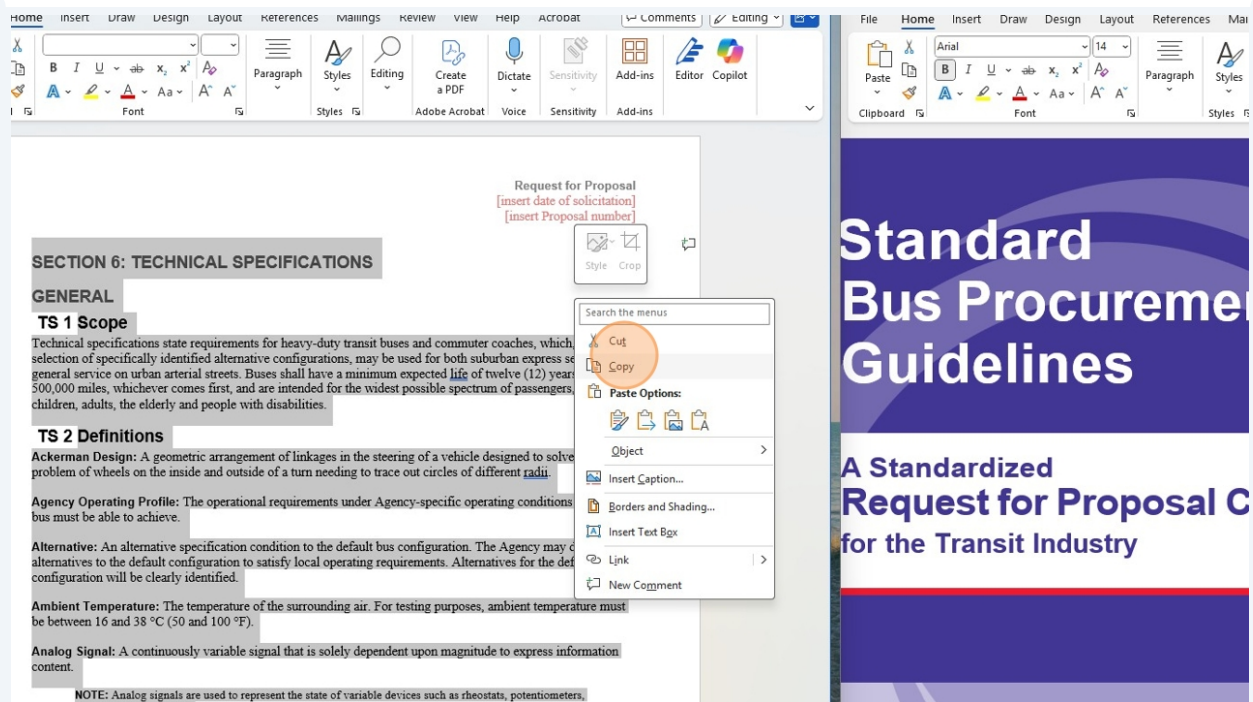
Home Insert Draw Design Layout References Mailings Review View Help Acrobat
Comments
Editing

Paragraph
Styles
Editing
Create a PDF
Dictate
Sensitivity
Add-ins
Editor
Copilot
Font
Styles
Adobe Acrobat
Voice
Sensitivity
Add-ins

Request for Proposal
[insert date of solicitation]
[insert Proposal number]

Style
Crop

SECTION 6: TECHNICAL SPECIFICATIONS

GENERAL

TS 1 Scope

Technical specifications state requirements for heavy-duty transit buses and commuter coaches, which, selection of specifically identified alternative configurations, may be used for both suburban express se general service on urban arterial streets. Buses shall have a minimum expected life of twelve (12) years 500,000 miles, whichever comes first, and are intended for the widest possible spectrum of passengers, children, adults, the elderly and people with disabilities.

TS 2 Definitions

Ackerman Design: A geometric arrangement of linkages in the steering of a vehicle designed to solve problem of wheels on the inside and outside of a turn needing to trace out circles of different radii.

Agency Operating Profile: The operational requirements under Agency-specific operating conditions bus must be able to achieve.

Alternative: An alternative specification condition to the default bus configuration. The Agency may c alternatives to the default configuration to satisfy local operating requirements. Alternatives for the def configuration will be clearly identified.

Ambient Temperature: The temperature of the surrounding air. For testing purposes, ambient temperature must be between 16 and 38 °C (50 and 100 °F).

Analog Signal: A continuously variable signal that is solely dependent upon magnitude to express information content.

NOTE: Analog signals are used to represent the state of variable devices such as rheostats, potentiometers,

Search the menus
Cut
Copy
Paste Options:
Object
Insert Caption...
Borders and Shading...
Insert Text Box
Link
New Comment

File Home Insert Draw Design Layout References Mai
Paste
Arial
14
Paragraph
Styles
Clipboard
Font
Styles

Standard
Bus Procureme
Guidelines

A Standardized
Request for Proposal C
for the Transit Industry